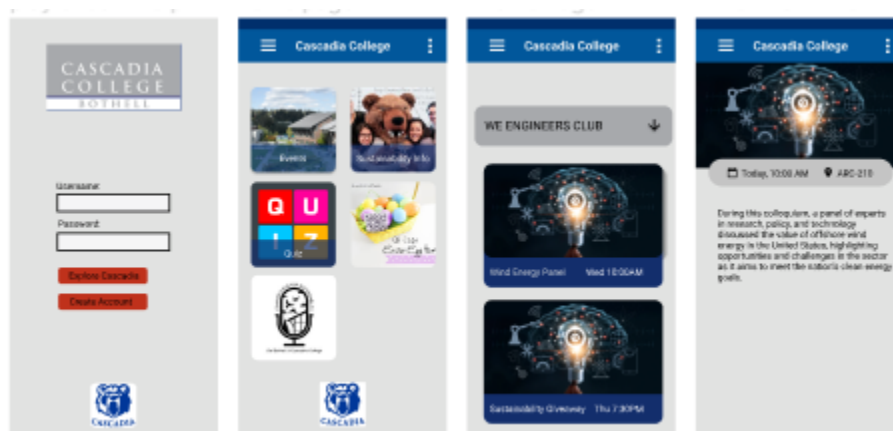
CASCADIA COLLEGE
BOTHELL

Username:
Password:
Explore Cascadia
Create Account

CASCADIA

Cascadia College

Events
Sustainability Info
Q U I Z
Quiz
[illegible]

CASCADIA

Cascadia College

WE ENGINEERS CLUB

Wind Energy Panel Wed 10:00AM

Sustainability Giveaway Thu 7:30PM

Cascadia College

Today, 10:00 AM
ARC-210

During this colloquium, a panel of experts in research, policy, and technology discussed the value of offshore wind energy in the United States, highlighting opportunities and challenges in the sector as it aims to meet the nation's clean energy goals.